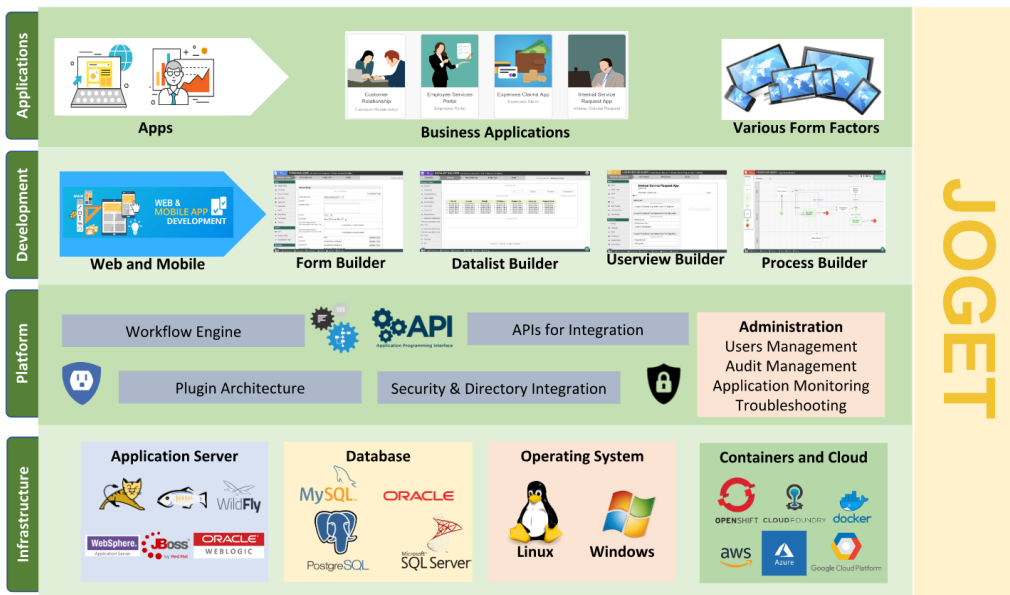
Applications

Apps

Customer Relationship
Employee Services Portal
Expenses Claims App
Internal Service Request App

Business Applications

Various Form Factors

Development

WEB & MOBILE APP DEVELOPMENT

Web and Mobile

Form Builder

Datalist Builder

Userview Builder

Process Builder

Platform

Workflow Engine

API
Application Programming Interface

APIs for Integration

Administration
Users Management
Audit Management
Application Monitoring
Troubleshooting

Plugin Architecture

Security & Directory Integration

Infrastructure

Application Server

WildFly

WebSphere. Application Server

JBoss by Red Hat

ORACLE WEBLOGIC

Database

MySQL

ORACLE

PostgreSQL

Microsoft SQL Server

Operating System

Linux

Windows

Containers and Cloud

OPENSHIFT

CLOUD FOUNDRY

docker

aws

Azure

Google Cloud Platform

JOGET